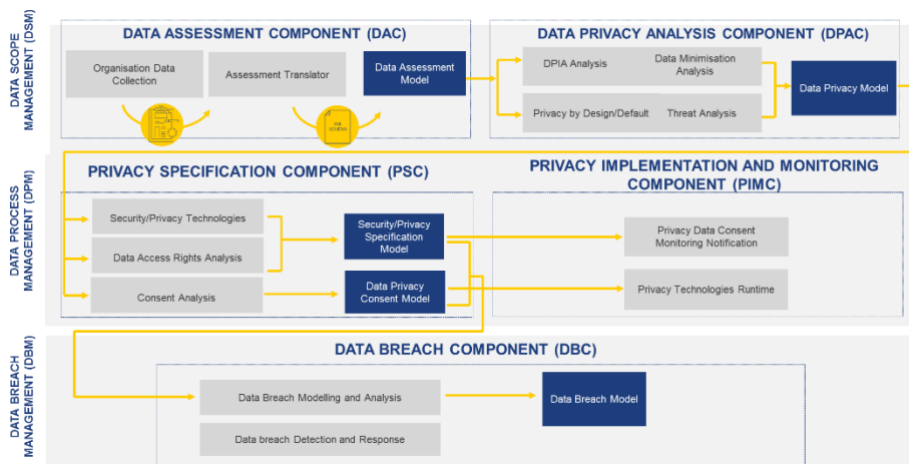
DATA SCOPE MANAGEMENT (DSM)

DATA ASSESSMENT COMPONENT (DAC)

Organisation Data Collection

Assessment Translator

Data Assessment Model

DATA PRIVACY ANALYSIS COMPONENT (DPAC)

DPIA Analysis

Data Minimisation Analysis

Privacy by Design/Default

Threat Analysis

Data Privacy Model

DATA PROCESS MANAGEMENT (DPM)

PRIVACY SPECIFICATION COMPONENT (PSC)

Security/Privacy Technologies

Data Access Rights Analysis

Consent Analysis

Security/Privacy Specification Model

Data Privacy Consent Model

PRIVACY IMPLEMENTATION AND MONITORING COMPONENT (PIMC)

Privacy Data Consent Monitoring Notification

Privacy Technologies Runtime

DATA BREACH MANAGEMENT (DBM)

DATA BREACH COMPONENT (DBC)

Data Breach Modelling and Analysis

Data breach Detection and Response

Data Breach Model